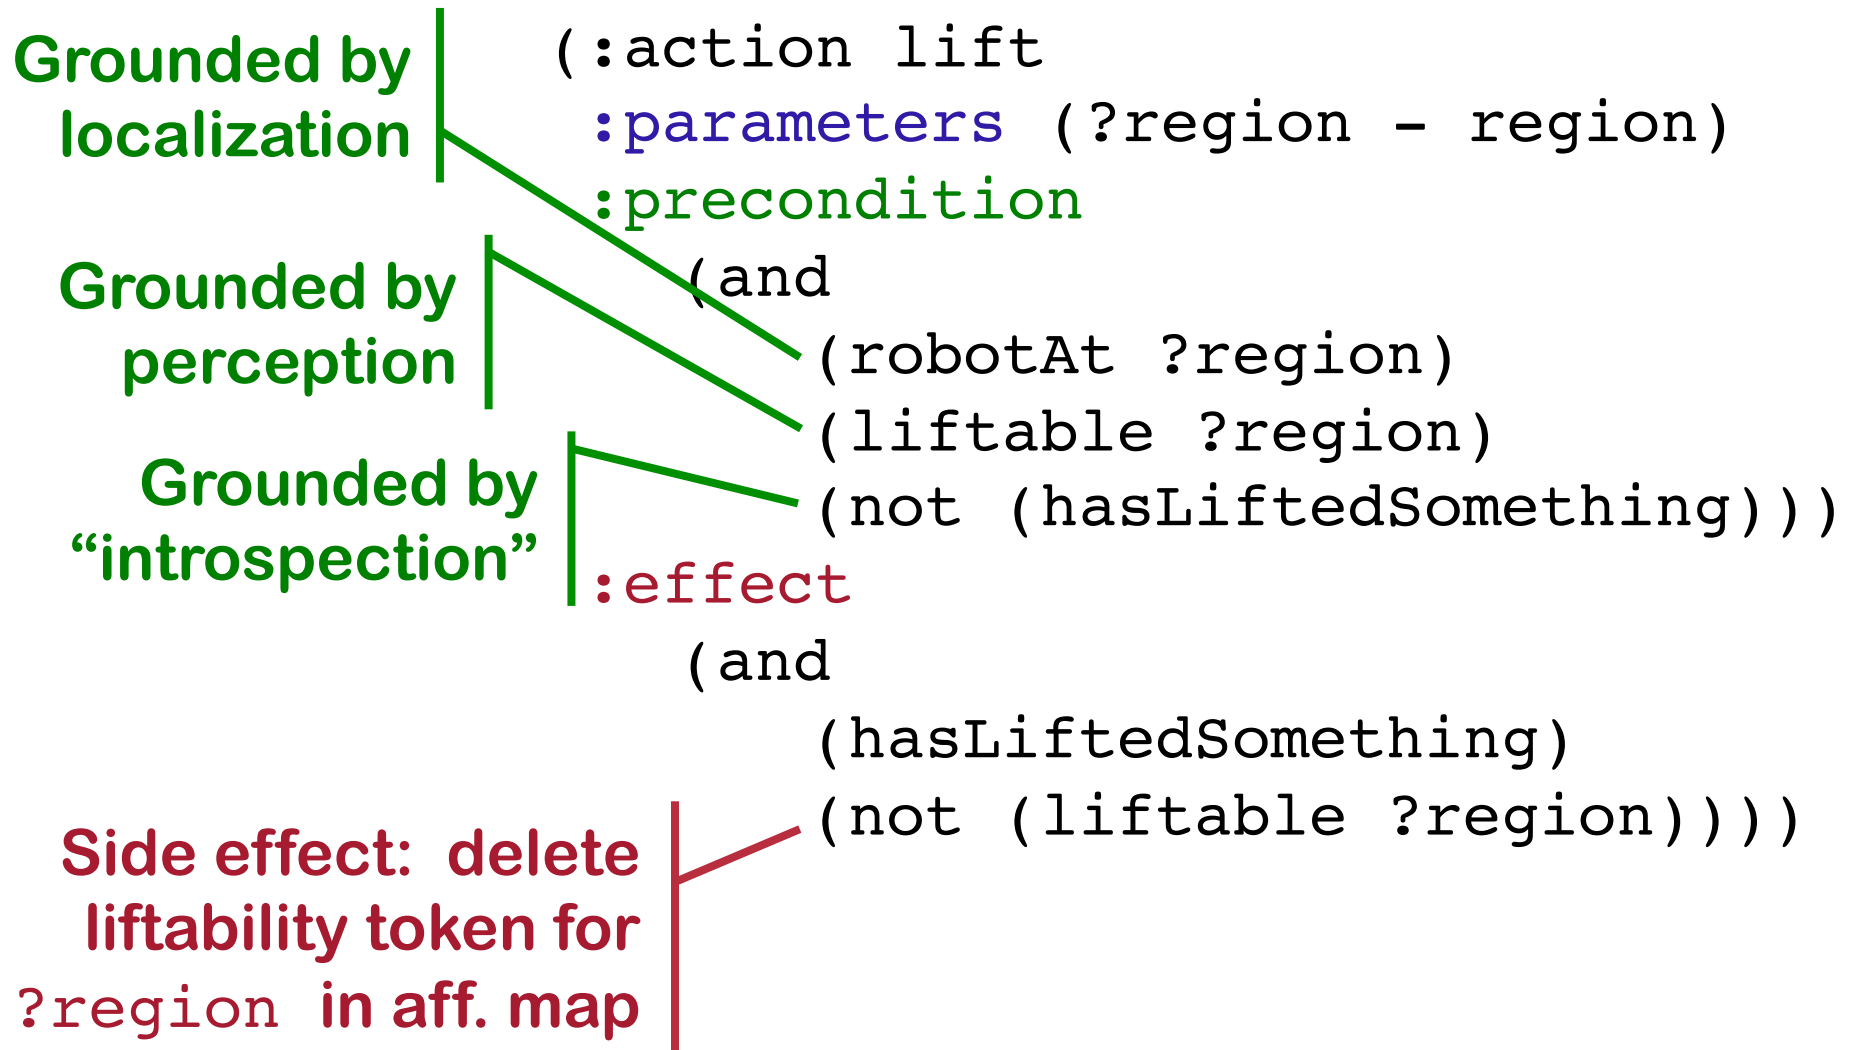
Grounded by localization

(:action lift
:parameters (?region - region)
:precondition
(and

Grounded by perception

(robotAt ?region)
(liftable ?region)

Grounded by “introspection”

(not (hasLiftedSomething)))
:effect
(and
(hasLiftedSomething)
(not (liftable ?region))))

Side effect: delete liftability token for ?region in aff. map